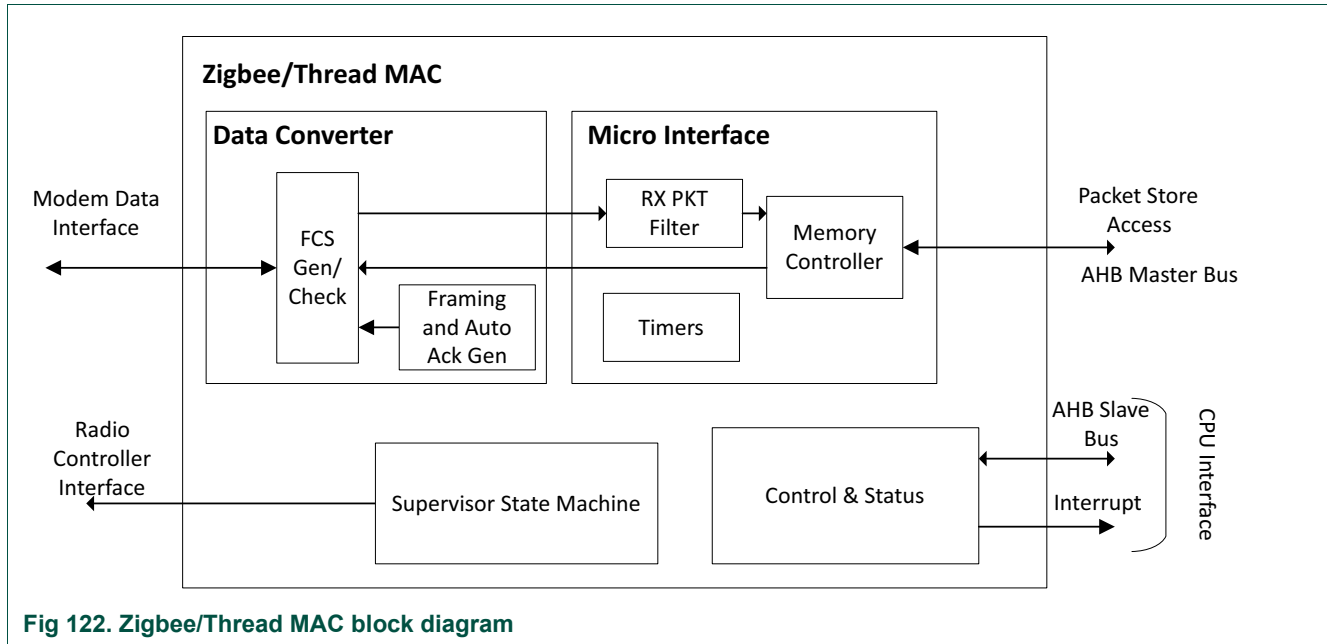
Zigbee/Thread MAC

Data Converter

Micro Interface

Modem Data Interface

FCS Gen/ Check

RX PKT Filter

Memory Controller

Packet Store Access

AHB Master Bus

Framing and Auto Ack Gen

Timers

Radio Controller Interface

Supervisor State Machine

Control & Status

AHB Slave Bus

Interrupt

CPU Interface

Fig 122. Zigbee/Thread MAC block diagram